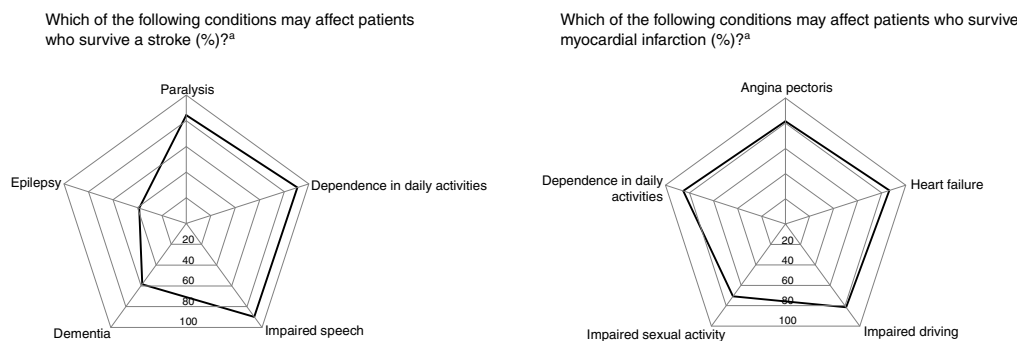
Which of the following conditions may affect patients who survive a stroke (%)?$^{a}$

Paralysis

Epilepsy

Dependence in daily activities

20

40

60

80

100

Dementia

Impaired speech

Which of the following conditions may affect patients who survive myocardial infarction (%)?$^{a}$

Angina pectoris

Dependence in daily activities

Heart failure

20

40

60

80

100

Impaired sexual activity

Impaired driving